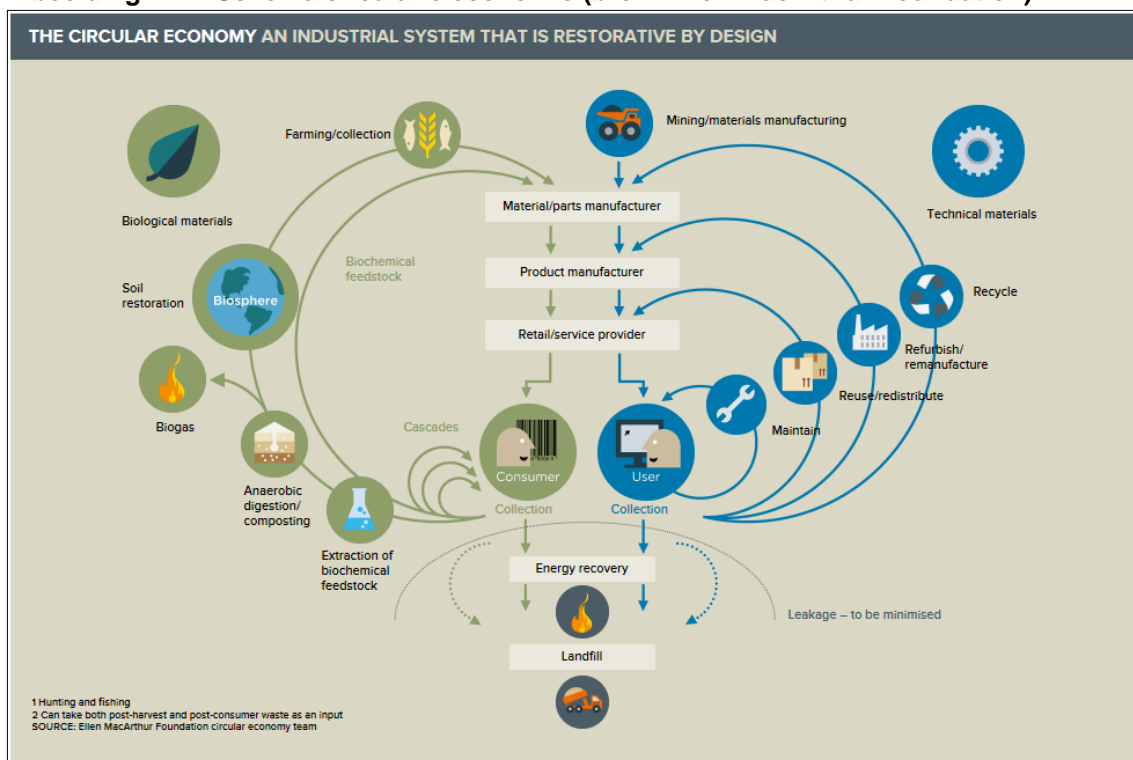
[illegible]

THE CIRCULAR ECONOMY AN INDUSTRIAL SYSTEM THAT IS RESTORATIVE BY DESIGN

Farming/collection

Mining/materials manufacturing

Biological materials

Technical materials

Material/parts manufacturer

Biochemical feedstock

Product manufacturer

Soil restoration

Biosphere

Recycle

Retail/service provider

Refurbish/ remanufacture

Reuse/redistribute

Biogas

Cascades

Maintain

Consumer

User

Anaerobic digestion/ composting

Collection

Collection

Extraction of biochemical feedstock

Energy recovery

Leakage – to be minimised

Landfill

1 Hunting and fishing
2 Can take both post-harvest and post-consumer waste as an input
SOURCE: Ellen MacArthur Foundation circular economy team